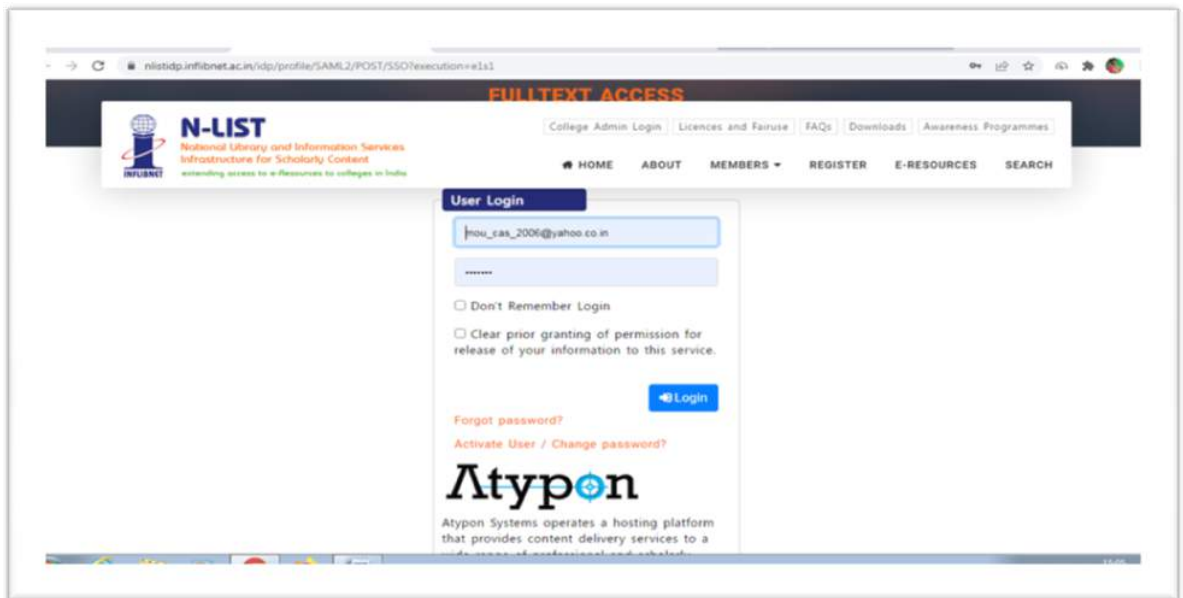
nlistidp.inflibnet.ac.in/idp/profile/SAML2/POST/SSO?execution=e1s1

FULLTEXT ACCESS

N-LIST
National Library and Information Services Infrastructure for Scholarly Content
extending access to e-Resources to colleges in India
INFLIBNET

College Admin Login | Licences and Fairuse | FAQs | Downloads | Awareness Programmes

HOME ABOUT MEMBERS REGISTER E-RESOURCES SEARCH

User Login

mou_cas_2006@yahoo.co.in

••••••••

Don't Remember Login

Clear prior granting of permission for release of your information to this service.

Login

Forgot password?

Activate User / Change password?

Atypon

Atypon Systems operates a hosting platform that provides content delivery services to a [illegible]